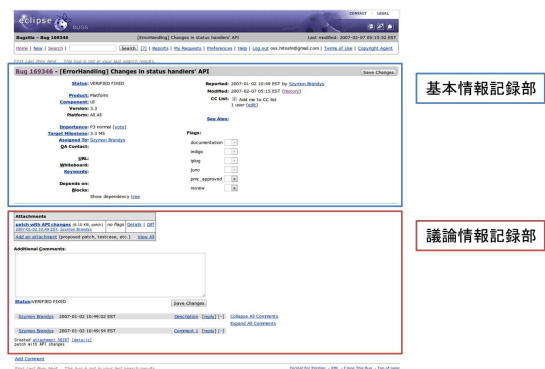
eclipse BUGS

CONTACT LEGAL

Bugzilla – Bug 169346 [ErrorHandling] Changes in status handlers' API Last modified: 2007-02-07 05:15:32 EST

Home | New | Search | [ ] Search [?] | Reports | My Requests | Preferences | Help | Log out oss.hitoshi@gmail.com | Terms of Use | Copyright Agent

First Last Prev Next This bug is not in your last search results.

Bug 169346 - [ErrorHandling] Changes in status handlers' API

Save Changes

Status: VERIFIED FIXED

Product: Platform
Component: UI
Version: 3.3
Platform: All All

Importance: P3 normal [vote]
Target Milestone: 3.3 M5
Assigned To: Szymon Brandys
QA Contact:

URL:
Whiteboard:
Keywords:

Depends on:
Blocks:
Show dependency tree

Reported: 2007-01-02 10:49 EST by Szymon Brandys
Modified: 2007-02-07 05:15 EST (History)
CC List: Add me to CC list
1 user (edit)

See Also:

Flags:
documentation
indigo
iplog
juno
pmc_approved
review

基本情報記録部

Attachments
patch with API changes (8.10 KB, patch) no flags Details | Diff
2007-01-02 10:49 EST, Szymon Brandys
Add an attachment (proposed patch, testcase, etc.) View All

Additional Comments:

Status: VERIFIED FIXED

Save Changes

Szymon Brandys 2007-01-02 10:49:02 EST Description [reply] [-] Collapse All Comments
Expand All Comments

Szymon Brandys 2007-01-02 10:49:54 EST Comment 1 [reply] [-]

Created attachment 56197 [details]
patch with API changes

議論情報記録部

Add Comment

First Last Prev Next This bug is not in your last search results.

Format For Printing - XML - Clone This Bug - Top of page